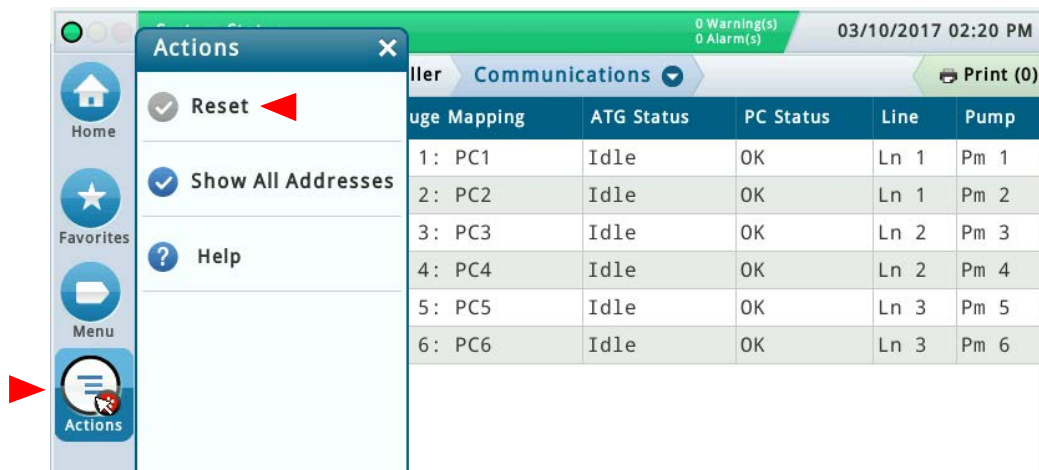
System Status

0 Warning(s)
0 Alarm(s)

03/10/2017 02:20 PM

Home

Favorites

Menu

Actions

Actions ✕

Reset

Show All Addresses

Help

ller

Communications

Print (0)

| uge Mapping | ATG Status | PC Status | Line | Pump |
|---|---|---|---|---|
| 1: PC1 | Idle | OK | Ln 1 | Pm 1 |
| 2: PC2 | Idle | OK | Ln 1 | Pm 2 |
| 3: PC3 | Idle | OK | Ln 2 | Pm 3 |
| 4: PC4 | Idle | OK | Ln 2 | Pm 4 |
| 5: PC5 | Idle | OK | Ln 3 | Pm 5 |
| 6: PC6 | Idle | OK | Ln 3 | Pm 6 |